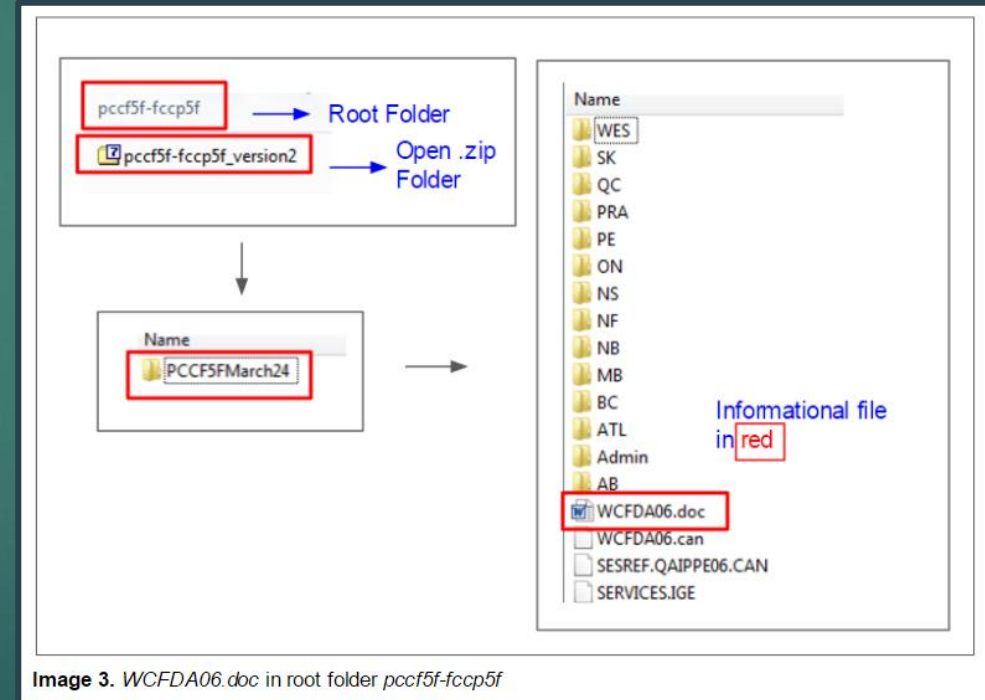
pccf5f-fccp5f

Root Folder

pccf5f-fccp5f_version2

Open .zip Folder

Name

PCCF5FMarch24

Name

WES

SK

QC

PRA

PE

ON

NS

NF

NB

MB

BC

ATL

Admin

AB

WCFDA06.doc

WCFDA06.can

SESREF.QAIPPE06.CAN

SERVICES.IGE

Informational file in red

**Image 3.** *WCFDA06.doc* in root folder *pccf5f-fccp5f*